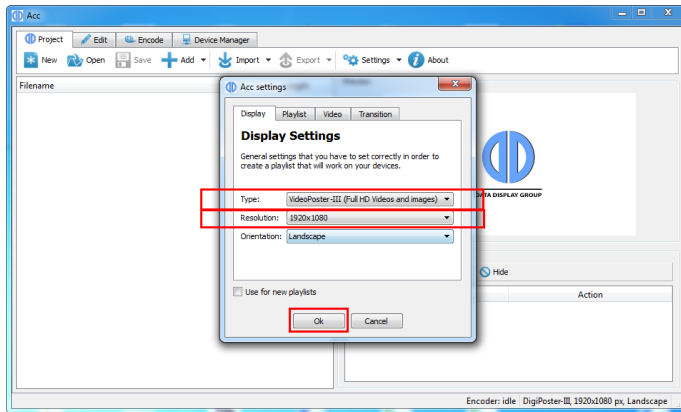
Acc

Project | Edit | Encode | Device Manager

New | Open | Save | Add | Import | Export | Settings | About

Filename

Acc settings

Display | Playlist | Video | Transition

Display Settings

General settings that you have to set correctly in order to create a playlist that will work on your devices.

Type: VideoPoster-III (Full HD Videos and images)

Resolution: 1920x1080

Orientation: Landscape

Use for new playlists

Ok | Cancel

DATA DISPLAY GROUP

Hide

Action

Encoder: idle | DigiPoster-III, 1920x1080 px, Landscape